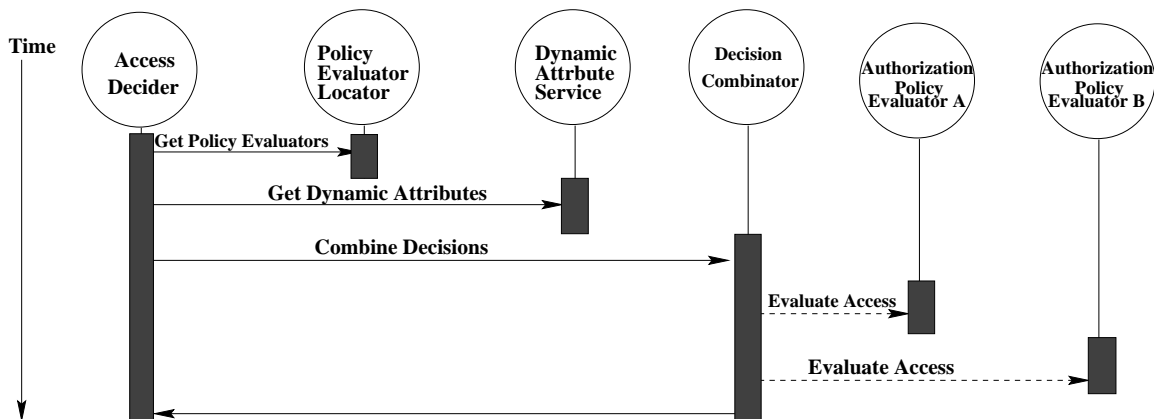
Time

Access Decider

Policy Evaluator Locator

Dynamic Attrbute Service

Decision Combinator

Authorization Policy Evaluator A

Authorization Policy Evaluator B

Get Policy Evaluators

Get Dynamic Attributes

Combine Decisions

Evaluate Access

Evaluate Access